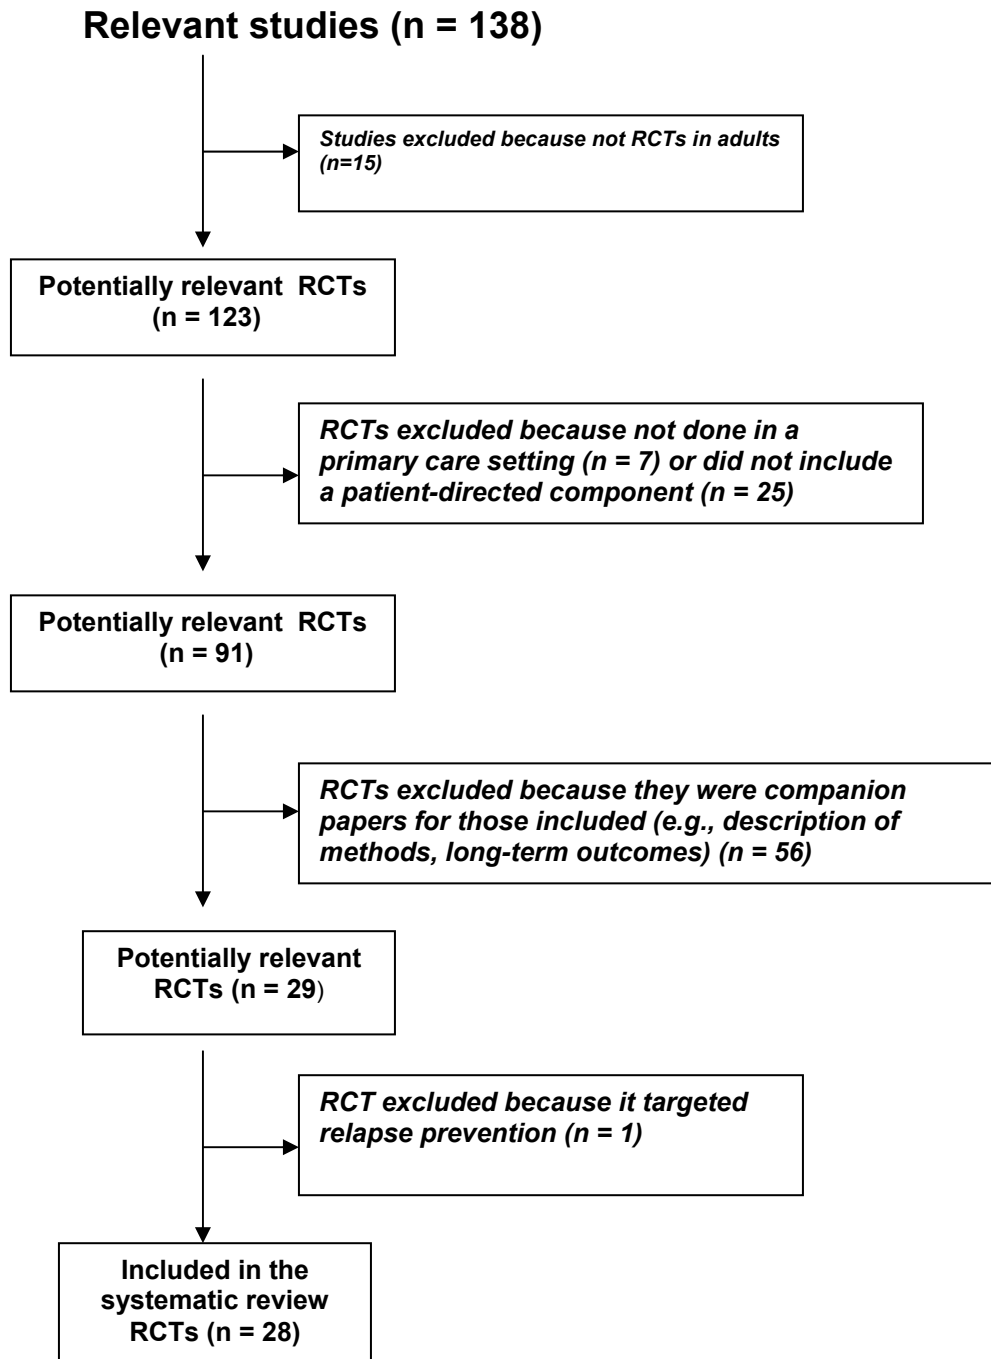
Relevant studies (n = 138)

Studies excluded because not RCTs in adults (n=15)

Potentially relevant RCTs (n = 123)

RCTs excluded because not done in a primary care setting (n = 7) or did not include a patient-directed component (n = 25)

Potentially relevant RCTs (n = 91)

RCTs excluded because they were companion papers for those included (e.g., description of methods, long-term outcomes) (n = 56)

Potentially relevant RCTs (n = 29)

RCT excluded because it targeted relapse prevention (n = 1)

Included in the systematic review RCTs (n = 28)